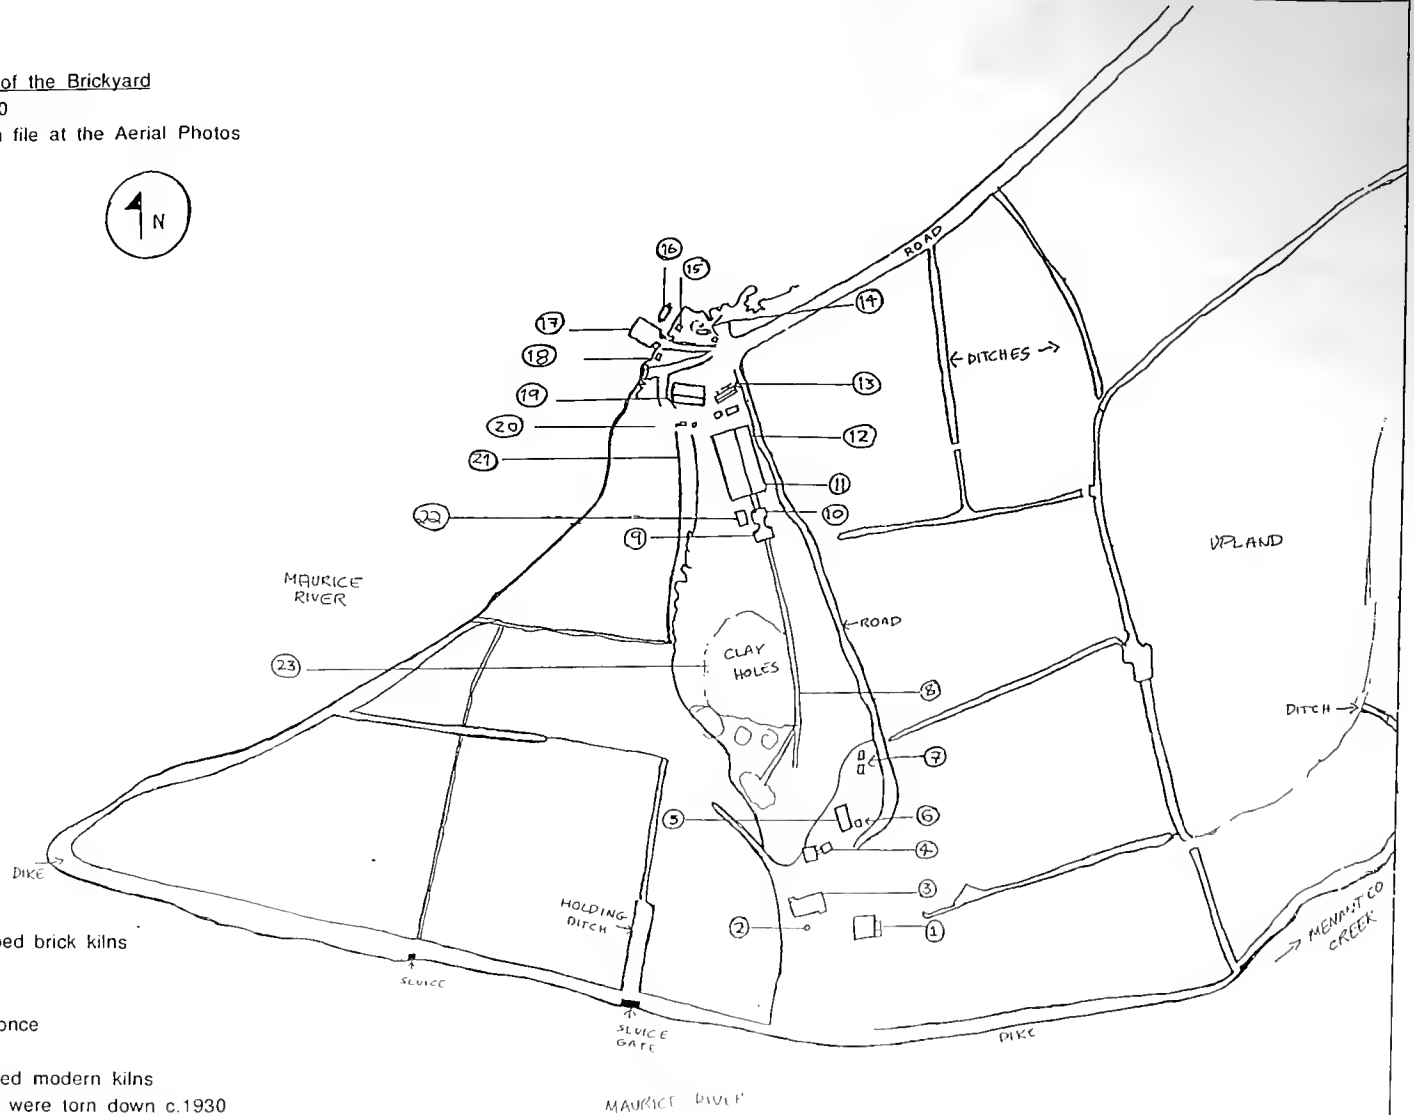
of the Brickyard
0
file at the Aerial Photos

N

ROAD

16
15
14
17
18
13
19
20
12
21
11
22
10
9

← DITCHES →

UPLAND

MAURICE RIVER

←ROAD

23
CLAY HOLES
8

DITCH →

7
6
5
4
3
DIKE
HOLDING DITCH
2
1
MENANTCO CREEK

bed brick kilns

SLUICE

SLUICE GATE
DIKE

once

ed modern kilns
were torn down c.1930

MAURICE RIVER